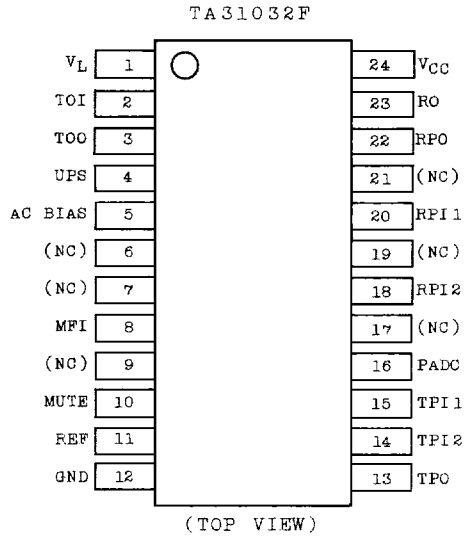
TA31032F

$V_L$ 1
TOI 2
TOO 3
UPS 4
AC BIAS 5
(NC) 6
(NC) 7
MFI 8
(NC) 9
MUTE 10
REF 11
GND 12

24 $V_{CC}$
23 RO
22 RPO
21 (NC)
20 RPI1
19 (NC)
18 RPI2
17 (NC)
16 PADC
15 TPI1
14 TPI2
13 TPO

(TOP VIEW)